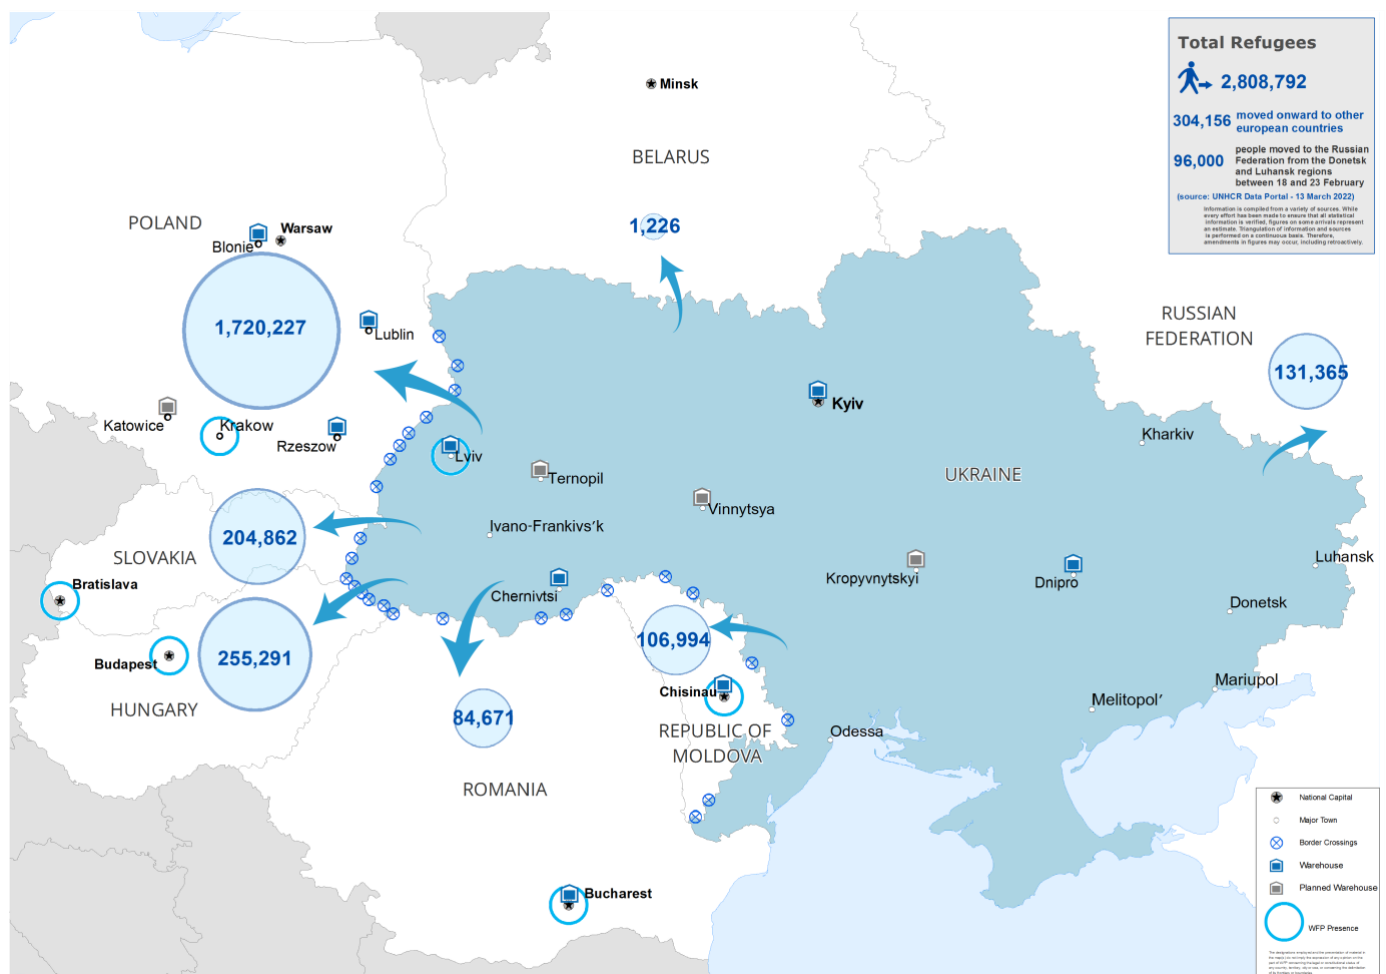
Total Refugees

2,808,792

304,156 moved onward to other european countries

96,000 people moved to the Russian Federation from the Donetsk and Luhansk regions between 18 and 23 February

(source: UNHCR Data Portal - 13 March 2022)

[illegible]

Minsk

BELARUS

1,226

POLAND

Warsaw

Blonie

1,720,227

Lublin

Katowice

Krakow

Rzeszow

Lviv

Ternopil

Kyiv

RUSSIAN FEDERATION

131,365

Kharkiv

UKRAINE

Vinnytsya

Ivano-Frankivs'k

204,862

SLOVAKIA

Bratislava

Chernivtsi

Kropyvnytskyi

Dnipro

Luhansk

Donetsk

255,291

Budapest

HUNGARY

106,994

84,671

Chisinau

REPUBLIC OF MOLDOVA

Mariupol

Melitopol'

Odessa

ROMANIA

Bucharest

National Capital

Major Town

Border Crossings

Warehouse

Planned Warehouse

WFP Presence

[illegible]